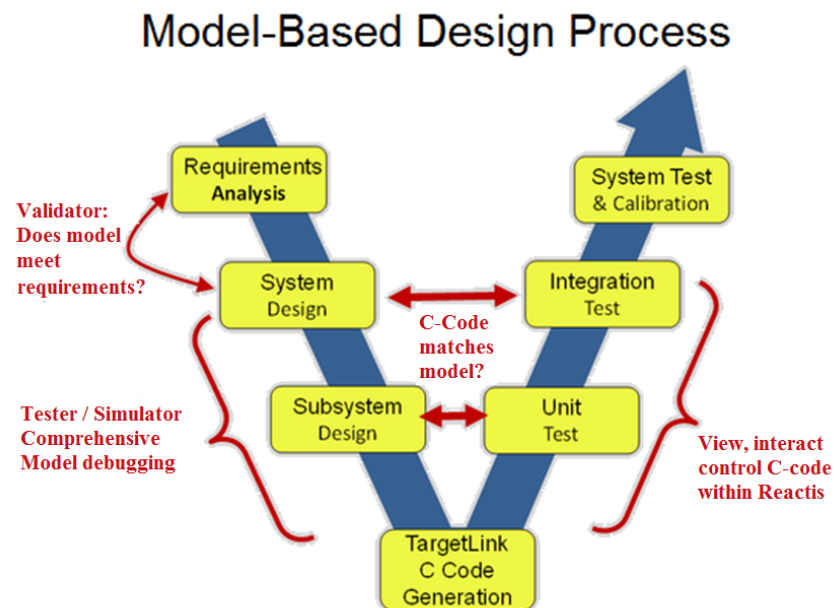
Model-Based Design Process

Requirements Analysis

Validator: Does model meet requirements?

System Design

Integration Test

System Test & Calibration

C-Code matches model?

Tester / Simulator Comprehensive Model debugging

Subsystem Design

Unit Test

View, interact control C-code within Reactis

TargetLink C Code Generation